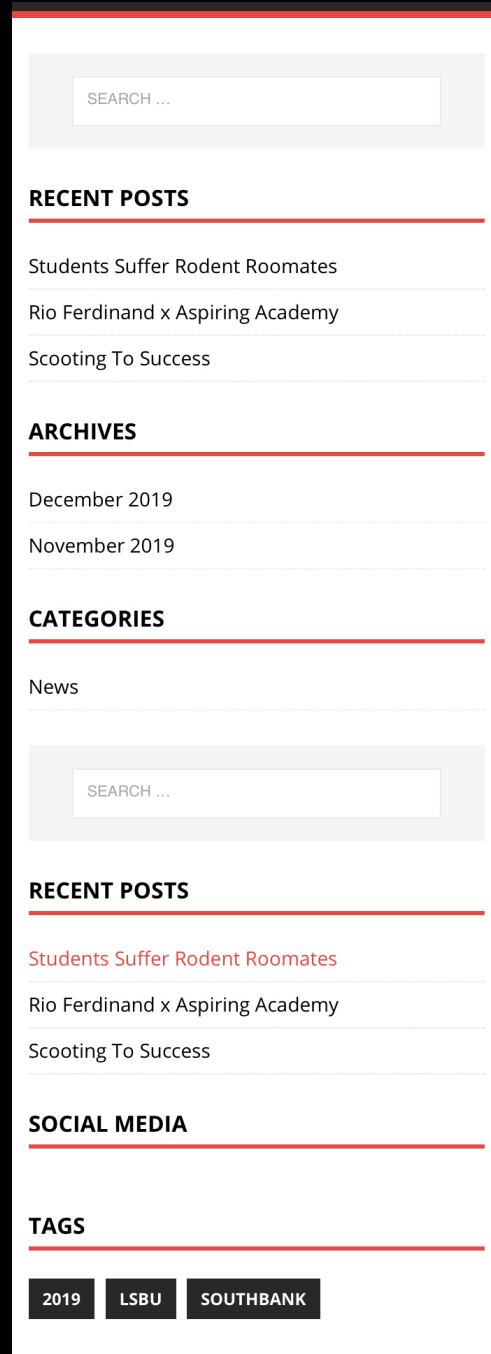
SEARCH ...

RECENT POSTS

Students Suffer Rodent Roomates

Rio Ferdinand x Aspiring Academy

Scooting To Success

ARCHIVES

December 2019

November 2019

CATEGORIES

News

SEARCH ...

RECENT POSTS

Students Suffer Rodent Roomates

Rio Ferdinand x Aspiring Academy

Scooting To Success

SOCIAL MEDIA

TAGS

2019 LSBU SOUTHBANK